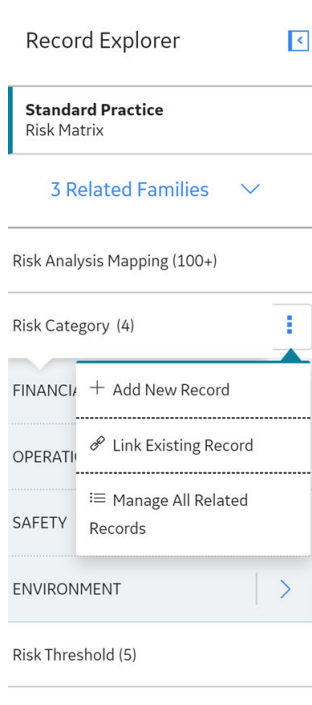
Record Explorer

**Standard Practice**
Risk Matrix

3 Related Families

Risk Analysis Mapping (100+)

Risk Category (4)

FINANCIA

OPERATI

SAFETY

ENVIRONMENT

+ Add New Record

Link Existing Record

Manage All Related Records

Risk Threshold (5)